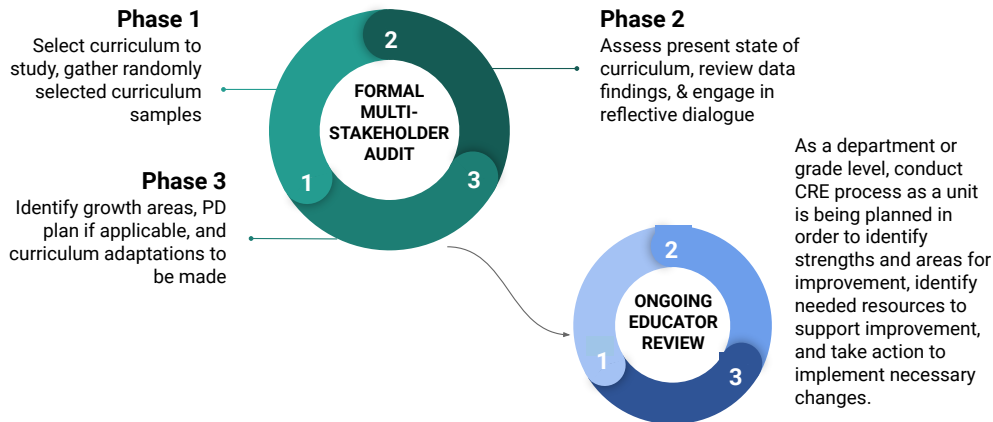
Phase 1
Select curriculum to study, gather randomly selected curriculum samples

Phase 2
Assess present state of curriculum, review data findings, & engage in reflective dialogue

2
FORMAL MULTI-STAKEHOLDER AUDIT
1
3

Phase 3
Identify growth areas, PD plan if applicable, and curriculum adaptations to be made

As a department or grade level, conduct CRE process as a unit is being planned in order to identify strengths and areas for improvement, identify needed resources to support improvement, and take action to implement necessary changes.

2
ONGOING EDUCATOR REVIEW
1
3